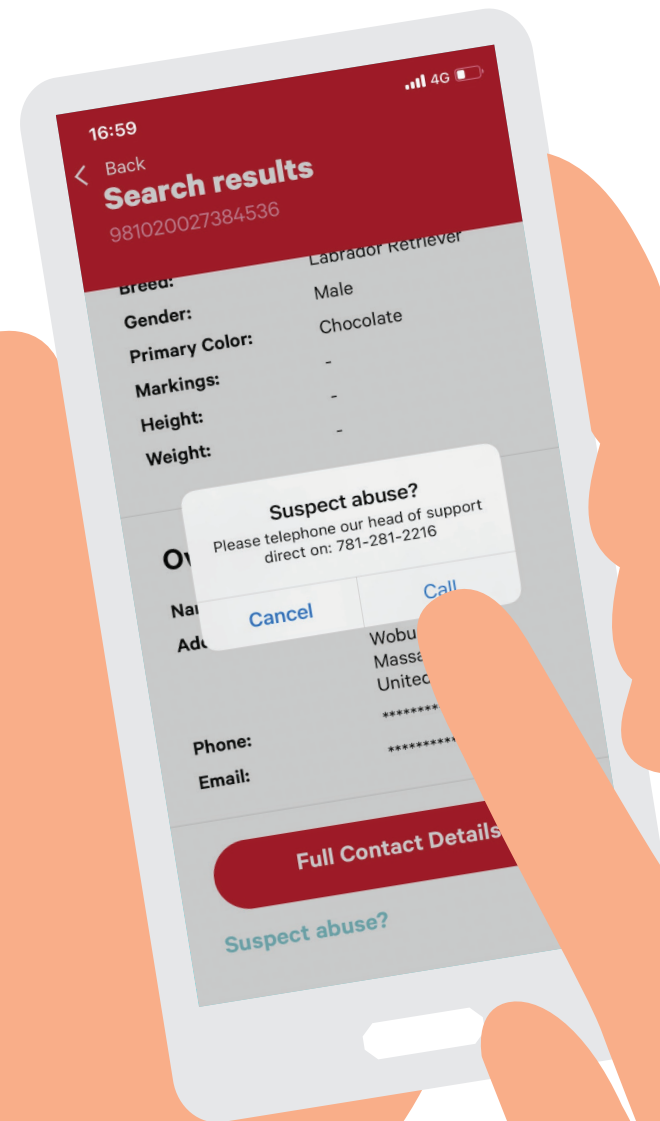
16:59
4G

< Back
Search results
981020027384536

Breed: Labrador Retriever
Gender: Male
Primary Color: Chocolate
Markings: -
Height: -
Weight: -

Suspect abuse?
Please telephone our head of support direct on: 781-281-2216
Cancel
Call

Ov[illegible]
Na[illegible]
Add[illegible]
Wobu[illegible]
Massa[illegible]
Unitec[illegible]
*********
Phone: **********
Email:

Full Contact Details

Suspect abuse?